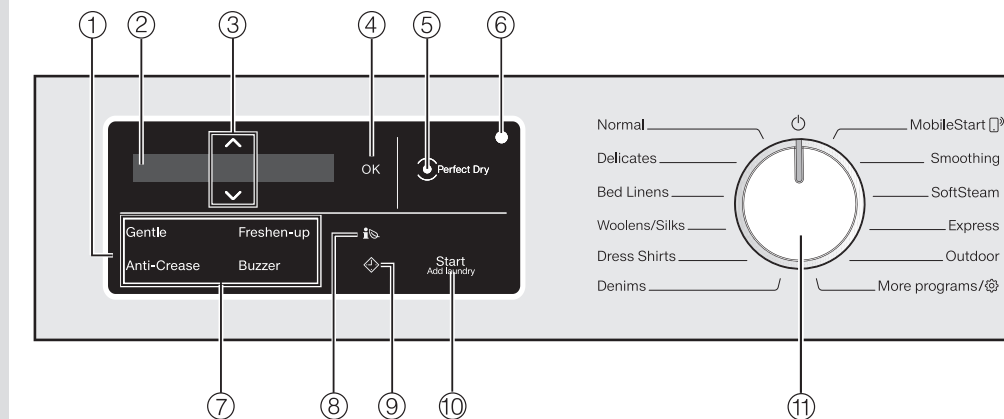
①
②
③
④
⑤
⑥

OK
Perfect Dry

Gentle
Freshen-up
Anti-Crease
Buzzer

Start
Add laundry

Normal
Delicates
Bed Linens
Woolens/Silks
Dress Shirts
Denims

MobileStart
Smoothing
SoftSteam
Express
Outdoor
More programs/

⑦
⑧
⑨
⑩
⑪